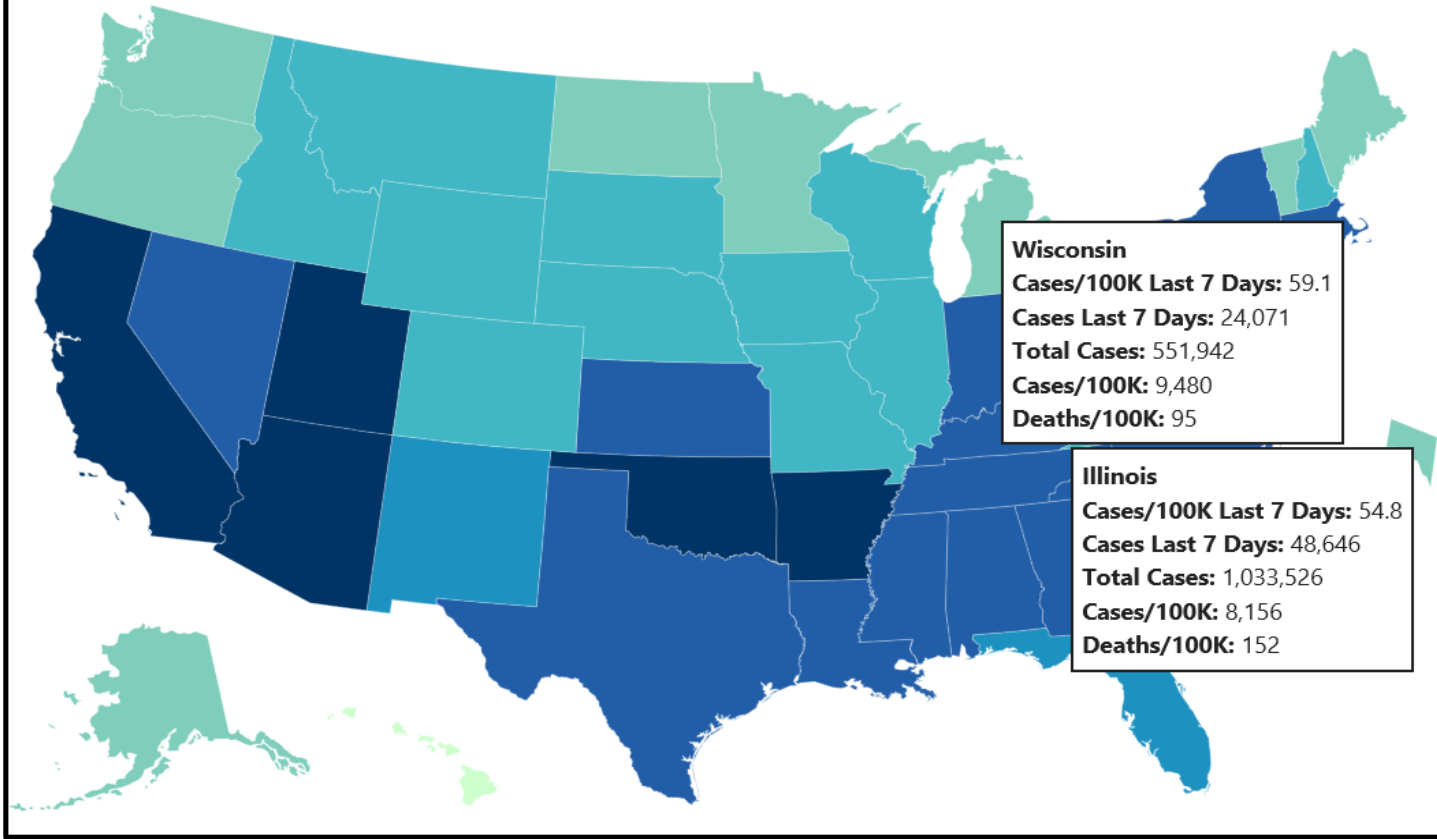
Wisconsin
**Cases/100K Last 7 Days:** 59.1
**Cases Last 7 Days:** 24,071
**Total Cases:** 551,942
**Cases/100K:** 9,480
**Deaths/100K:** 95

Illinois
**Cases/100K Last 7 Days:** 54.8
**Cases Last 7 Days:** 48,646
**Total Cases:** 1,033,526
**Cases/100K:** 8,156
**Deaths/100K:** 152